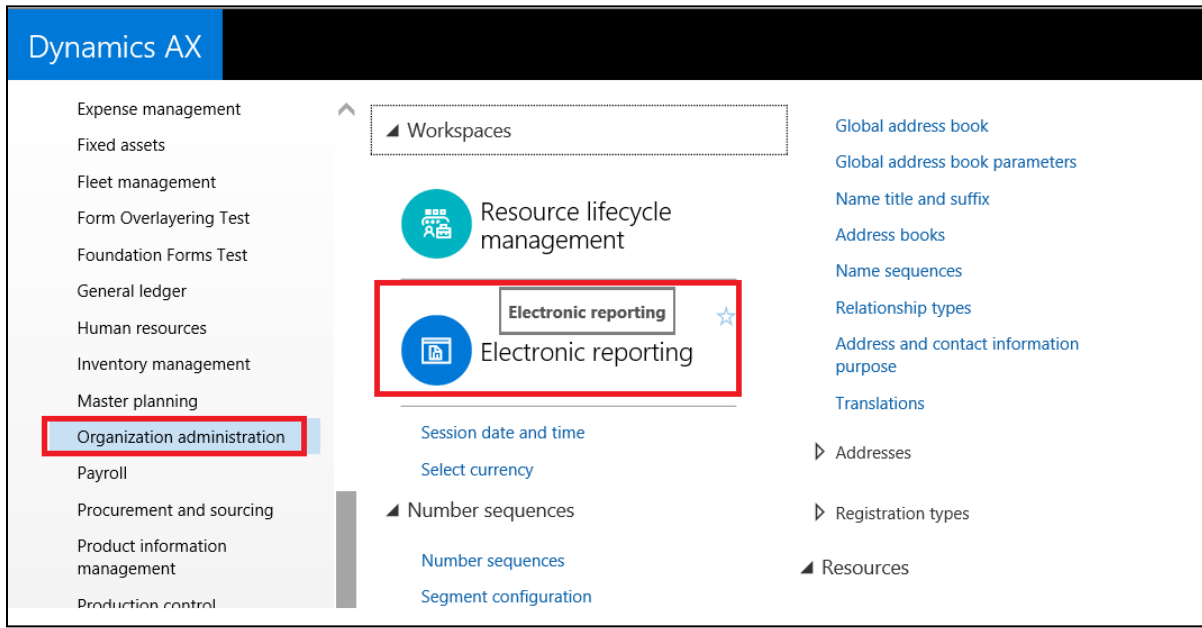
Dynamics AX

Expense management
Fixed assets
Fleet management
Form Overlayering Test
Foundation Forms Test
General ledger
Human resources
Inventory management
Master planning
Organization administration
Payroll
Procurement and sourcing
Product information management
Production control

◢ Workspaces

Resource lifecycle management

Electronic reporting

Electronic reporting

Session date and time
Select currency

◢ Number sequences

Number sequences
Segment configuration

Global address book
Global address book parameters
Name title and suffix
Address books
Name sequences
Relationship types
Address and contact information purpose
Translations

▷ Addresses

▷ Registration types

◢ Resources